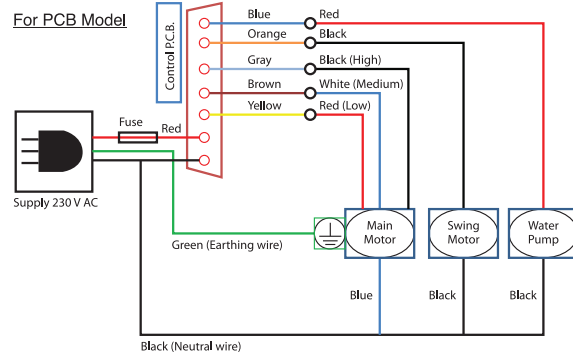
For PCB Model

Control P.C.B.

Blue
Orange
Gray
Brown
Yellow

Red
Black
Black (High)
White (Medium)
Red (Low)

Fuse
Red

Supply 230 V AC

Green (Earthing wire)

Main Motor
Swing Motor
Water Pump

Blue
Black
Black

Black (Neutral wire)